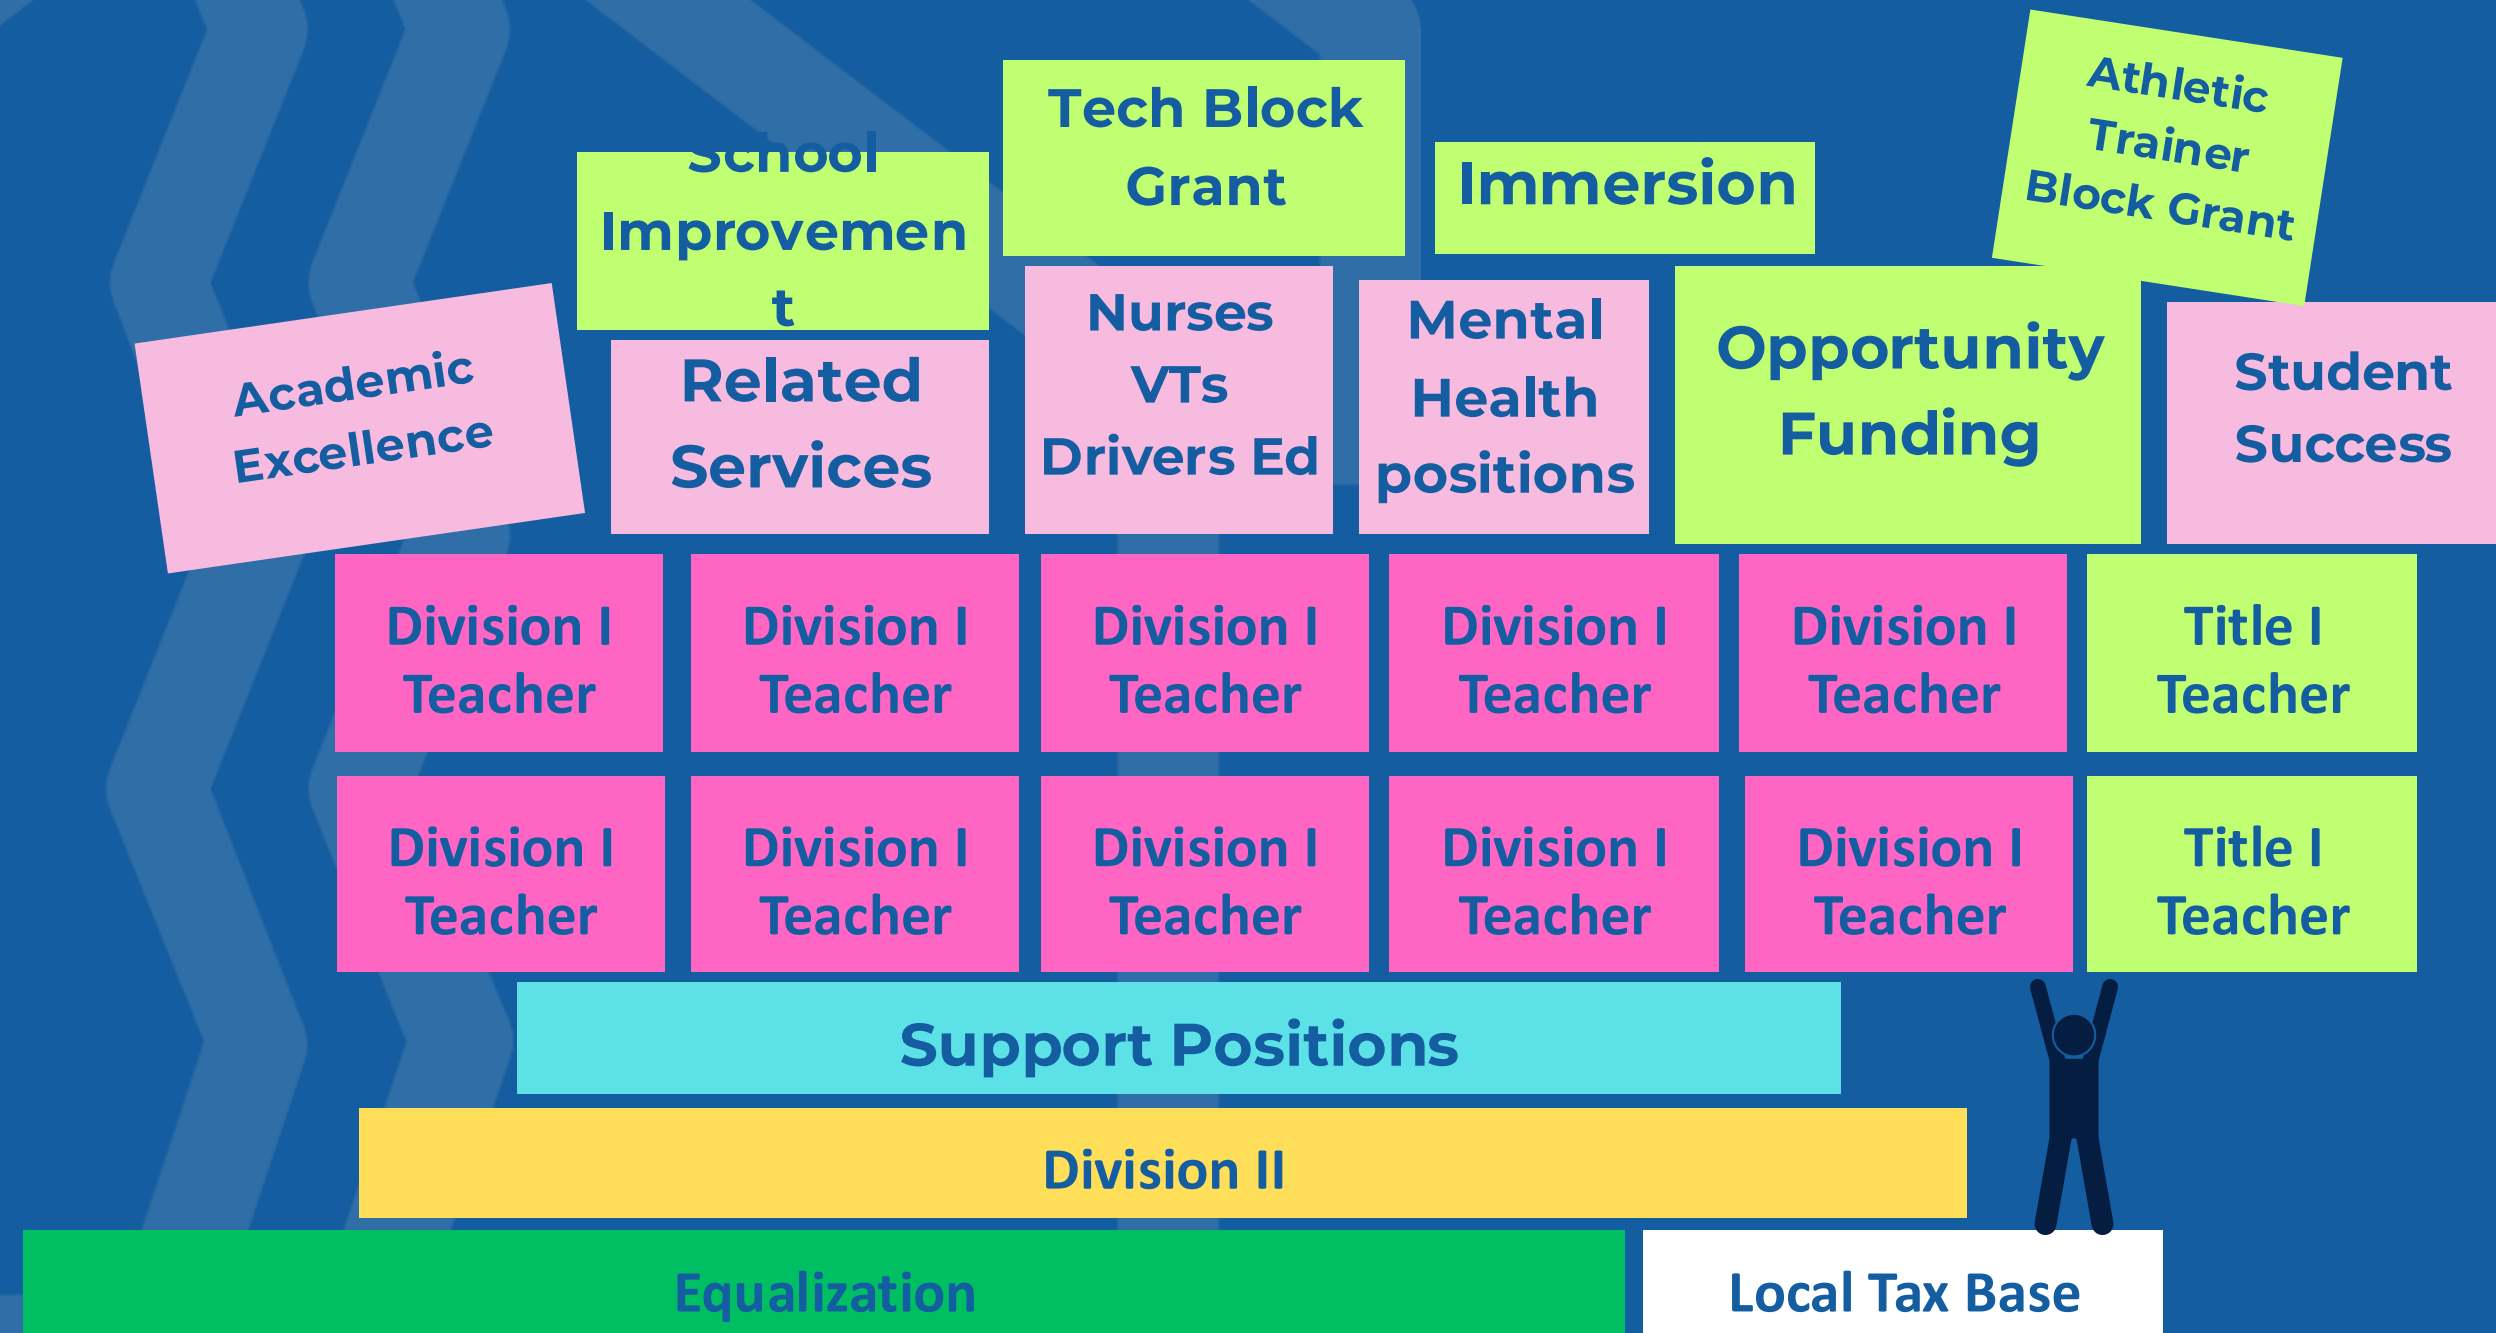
School Improvemen t

Tech Block Grant

Immersion

Athletic Trainer Block Grant

Academic Excellence

Related Services

Nurses VTs Drivers Ed

Mental Health positions

Opportunity Funding

Student Success

| Division I Teacher | Division I Teacher | Division I Teacher | Division I Teacher | Division I Teacher | Title I Teacher |
|---|---|---|---|---|---|
| Division I Teacher | Division I Teacher | Division I Teacher | Division I Teacher | Division I Teacher | Title I Teacher |

Support Positions

Division II

Equalization

Local Tax Base